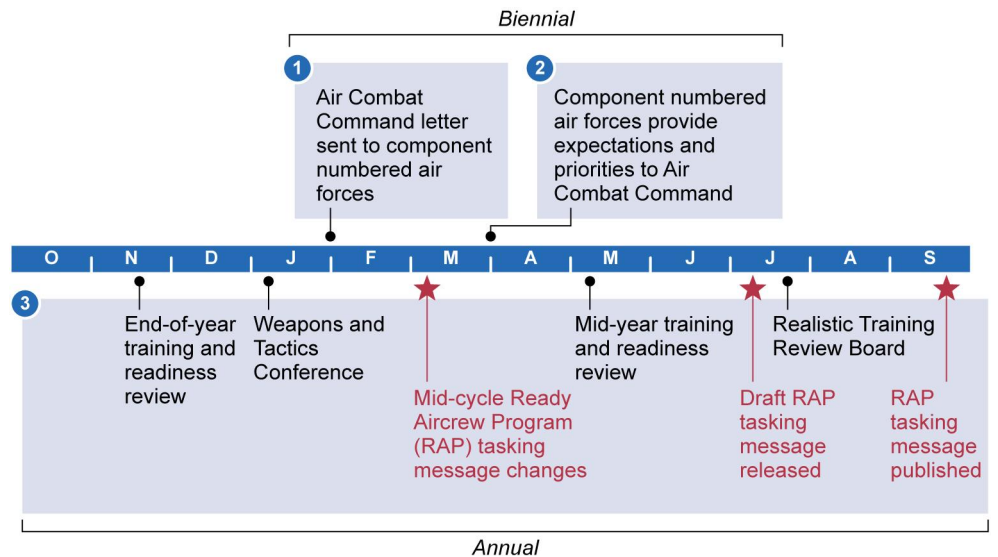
Biennial

1
Air Combat Command letter sent to component numbered air forces

2
Component numbered air forces provide expectations and priorities to Air Combat Command

O N D J F M A M J J A S

3

End-of-year training and readiness review

Weapons and Tactics Conference

Mid-cycle Ready Aircrew Program (RAP) tasking message changes

Mid-year training and readiness review

Draft RAP tasking message released

Realistic Training Review Board

RAP tasking message published

Annual